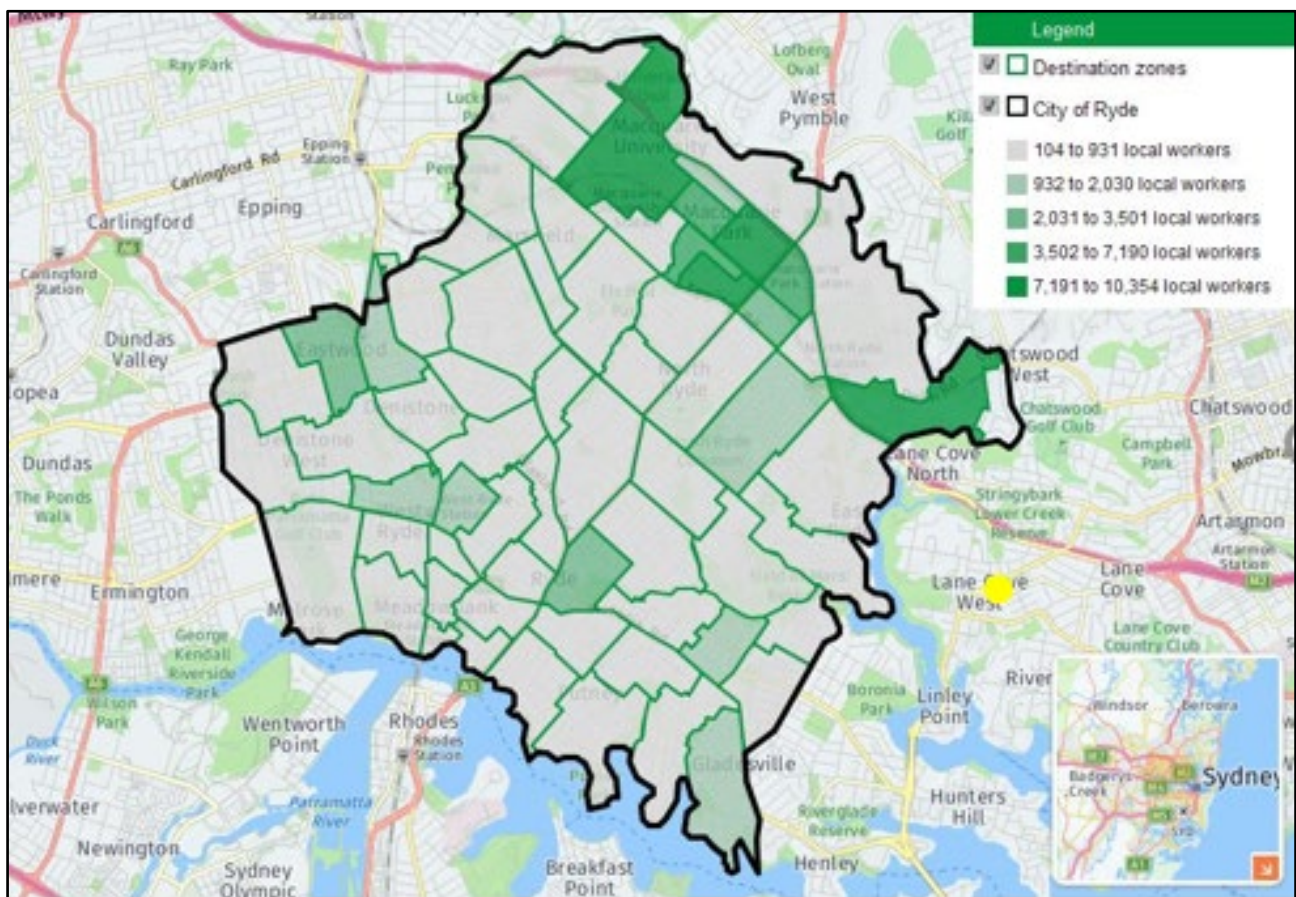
Legend
Destination zones
City of Ryde
104 to 931 local workers
932 to 2,030 local workers
2,031 to 3,501 local workers
3,502 to 7,190 local workers
7,191 to 10,354 local workers

Ray Park
Lofberg Oval
West Pymble
Epping Station
Carlingford Rd
Carlingford
Epping
Carlingford Station
Macquarie University
Macquarie Park
Dundas Valley
Eastwood
Topea
North Ryde
Chatswood West
Chatswood Golf Club
Chatswood
Campbell Park
Dundas
Denistone West
Lane Cove North
The Ponds Walk
Stringybark Lower Creek Reserve
Artarmon
Artarmon Station
Ryde
Ermington
Lane Cove West
Lane Cove
Lane Cove Country Club
George Kendall Riverside Park
Wilson Park
Meadowbank
River
Wentworth Point
Rhodes
Rhodes Station
Linley Point
Boronia Park
Duck River
Gladesville
Windsor
Berowra
Silverwater
Parramatta River
Hunters Hill
Sydney
Badgerys Creek
Riverglade Reserve
Newington
Sydney Olympic
Breakfast Point
Henley